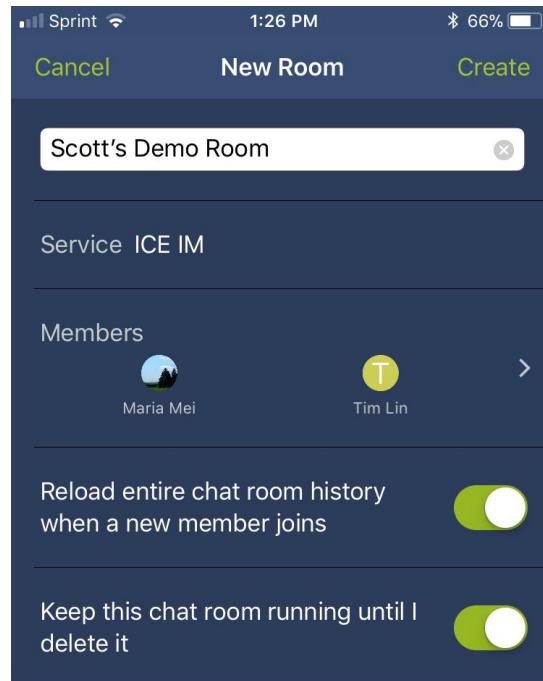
Sprint 1:26 PM 66%

Cancel New Room Create

Scott's Demo Room

Service ICE IM

Members

Maria Mei

T
Tim Lin

Reload entire chat room history when a new member joins

Keep this chat room running until I delete it